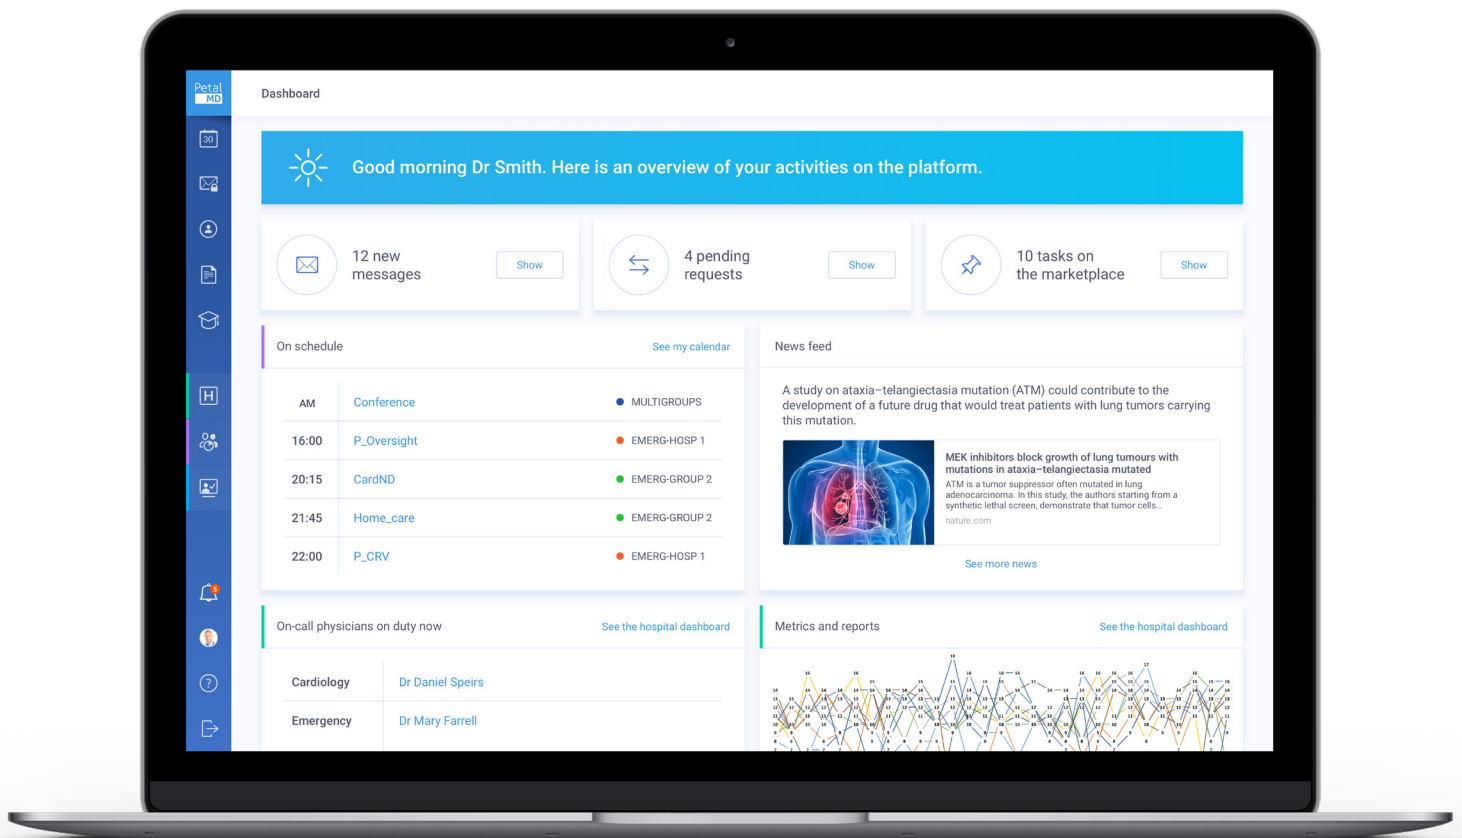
Petal MD

30

Dashboard

Good morning Dr Smith. Here is an overview of your activities on the platform.

12 new messages
Show

4 pending requests
Show

10 tasks on the marketplace
Show

On schedule
See my calendar

| AM | Conference | MULTIGROUPS |
|---|---|---|
| 16:00 | P_Oversight | EMERG-HOSP 1 |
| 20:15 | CardND | EMERG-GROUP 2 |
| 21:45 | Home_care | EMERG-GROUP 2 |
| 22:00 | P_CRV | EMERG-HOSP 1 |

News feed

A study on ataxia–telangiectasia mutation (ATM) could contribute to the development of a future drug that would treat patients with lung tumors carrying this mutation.

MEK inhibitors block growth of lung tumours with mutations in ataxia–telangiectasia mutated
ATM is a tumor suppressor often mutated in lung adenocarcinoma. In this study, the authors starting from a synthetic lethal screen, demonstrate that tumor cells...
nature.com

See more news

On-call physicians on duty now
See the hospital dashboard

| Cardiology | Dr Daniel Speirs |
|---|---|
| Emergency | Dr Mary Farrell |

Metrics and reports
See the hospital dashboard